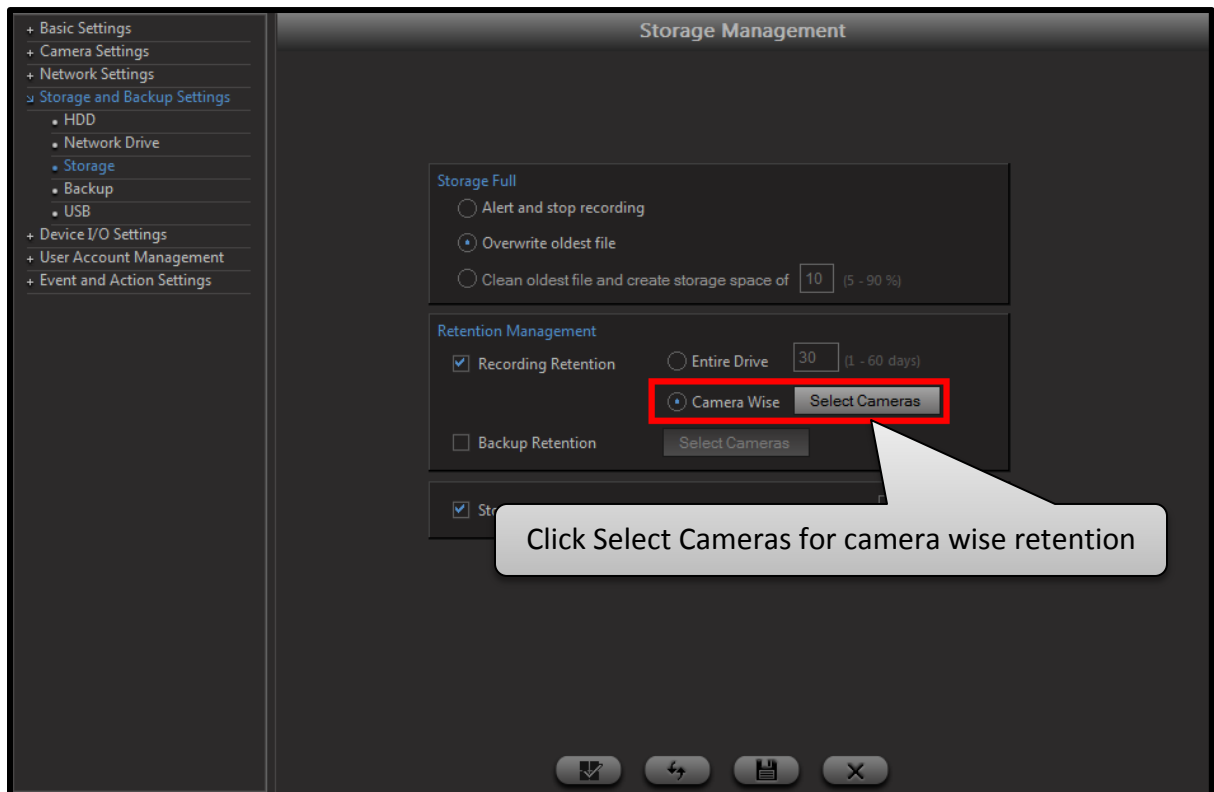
+ Basic Settings
+ Camera Settings
+ Network Settings
Storage and Backup Settings
• HDD
• Network Drive
• Storage
• Backup
• USB
+ Device I/O Settings
+ User Account Management
+ Event and Action Settings

Storage Management

Storage Full
Alert and stop recording
Overwrite oldest file
Clean oldest file and create storage space of 10 (5 - 90 %)

Retention Management
Recording Retention
Entire Drive 30 (1 - 60 days)
Camera Wise
Select Cameras
Backup Retention
Select Cameras

St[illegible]

Click Select Cameras for camera wise retention